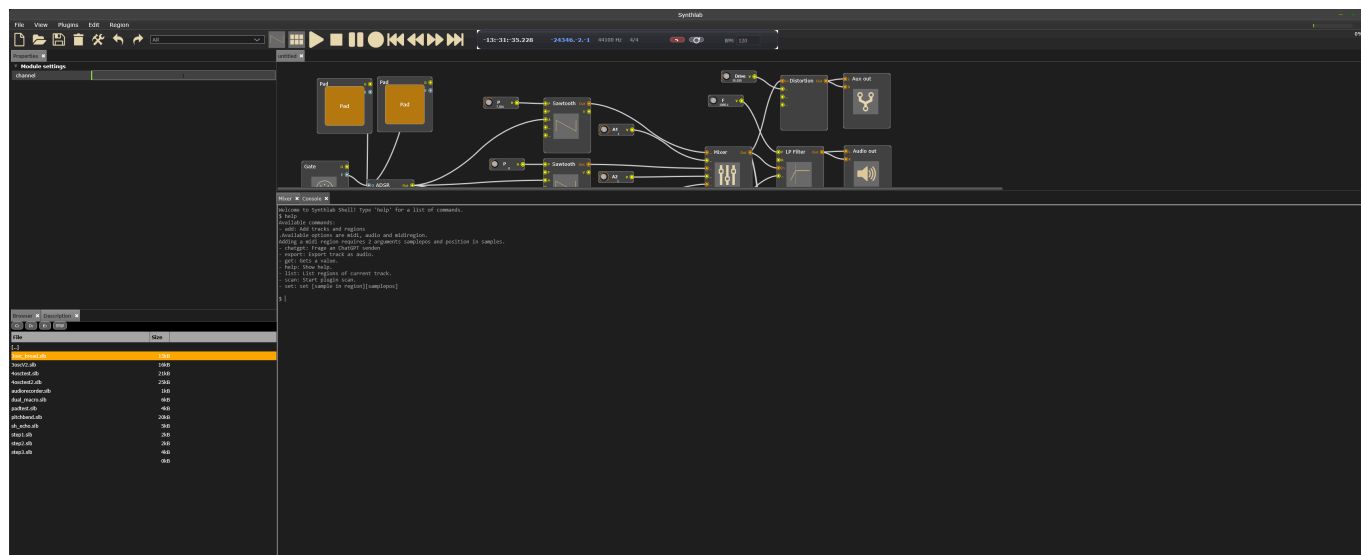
Synthlab

File View Plugins Edit Region

All

-13:-31:-35.228 -24346.-2.-1 44100 Hz 4/4 BPM 120

Properties ×

Module settings

channel

Untitled ×

Pad

Pad

Pad

Pad

Gate

ADSR

Sawtooth

Sawtooth

A1

A2

Mixer

Osc

Distortion

Aux out

LP Filter

Audio out

Mixer × Console ×

Welcome to Synthlab Shell! Type 'help' for a list of commands.
$ help
Available commands:
- add: Add tracks and regions
.Available options are midi, audio and midiregion.
Adding a midi region requires 2 arguments samplepos and position in samples.
- chatgpt: Frage an ChatGPT senden
- export: Export track as audio.
- get: Gets a value.
- help: Show help.
- list: List regions of current track.
- scan: Start plugin scan.
- set: set [sample in region][samplepos]

$ |

Browser × Description ×

| File | Size |
|---|---|
| [..] | |
| bass_tweak.slb | 15kB |
| 3oscV2.slb | 19kB |
| 4oscted.slb | 21kB |
| 4osctest2.slb | 25kB |
| audiorecorder.slb | 1kB |
| dual_macro.slb | 6kB |
| padtest.slb | 4kB |
| pitchbend.slb | 20kB |
| sh_echo.slb | 5kB |
| step1.slb | 2kB |
| step2.slb | 2kB |
| step3.slb | 4kB |
| | 0kB |